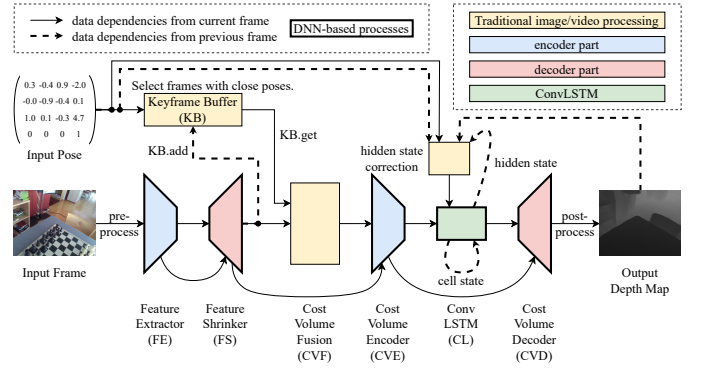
data dependencies from current frame
data dependencies from previous frame
DNN-based processes

Traditional image/video processing
encoder part
decoder part
ConvLSTM

$\begin{pmatrix} 0.3 & -0.4 & 0.9 & -2.0 \\ -0.0 & -0.9 & -0.4 & 0.1 \\ 1.0 & 0.1 & -0.3 & 4.7 \\ 0 & 0 & 0 & 1 \end{pmatrix}$

Input Pose

Select frames with close poses.

Keyframe Buffer (KB)

KB.add

KB.get

hidden state correction

hidden state

cell state

pre-process

post-process

Input Frame

Feature Extractor (FE)

Feature Shrinker (FS)

Cost Volume Fusion (CVF)

Cost Volume Encoder (CVE)

Conv LSTM (CL)

Cost Volume Decoder (CVD)

Output Depth Map